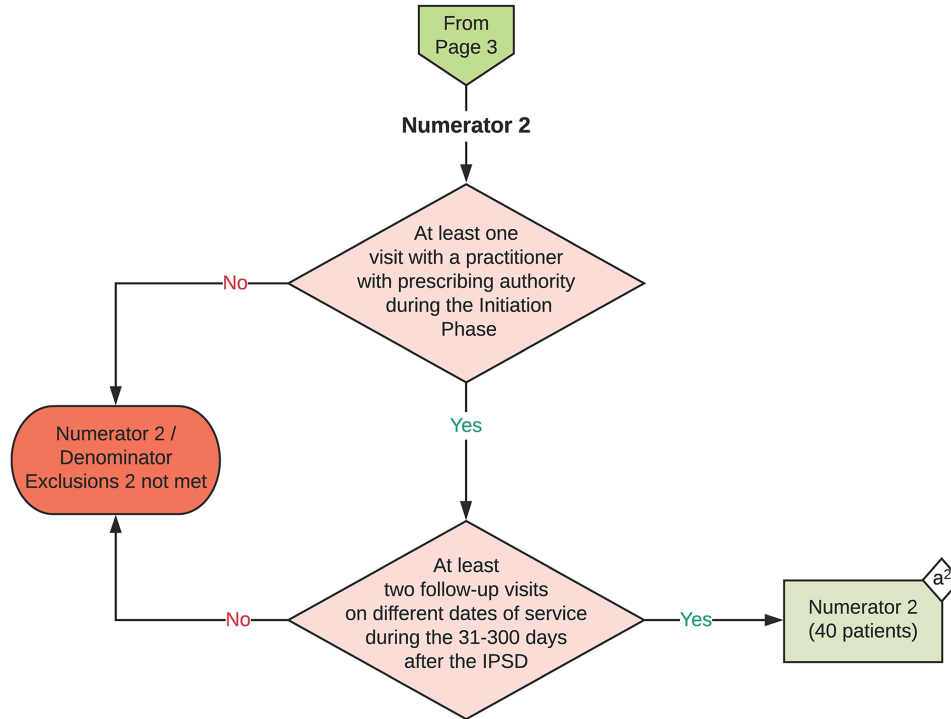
From Page 3

Numerator 2

At least one visit with a practitioner with prescribing authority during the Initiation Phase

No

Yes

Numerator 2 / Denominator Exclusions 2 not met

At least two follow-up visits on different dates of service during the 31-300 days after the IPSD

No

Yes

Numerator 2 (40 patients)

$a^2$